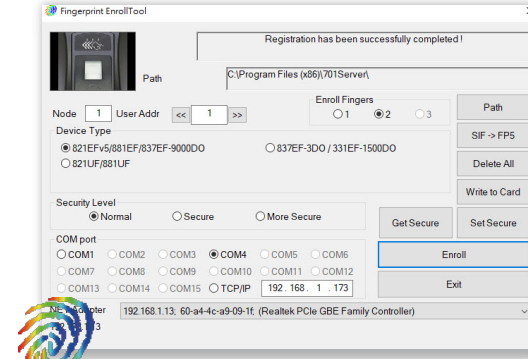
Fingerprint EnrollTool

Registration has been successfully completed !

Path

C:\Program Files (x86)\701Server\

Node 1 User Addr << 1 >>

Enroll Fingers
1 2 3

Path

Device Type
821EFv5/881EF/837EF-9000DO
837EF-3DO / 331EF-1500DO
821UF/881UF

SIF -> FP5

Delete All

Write to Card

Security Level
Normal Secure More Secure

Get Secure

Set Secure

COM port
COM1 COM2 COM3 COM4 COM5 COM6
COM7 COM8 COM9 COM10 COM11 COM12
COM13 COM14 COM15 TCP/IP 192 . 168 . 1 . 173

Enroll

Exit

NET Adapter
192.168.1.13; 60-a4-4c-a9-09-1f; (Realtek PCIe GBE Family Controller)

192.168.1.13